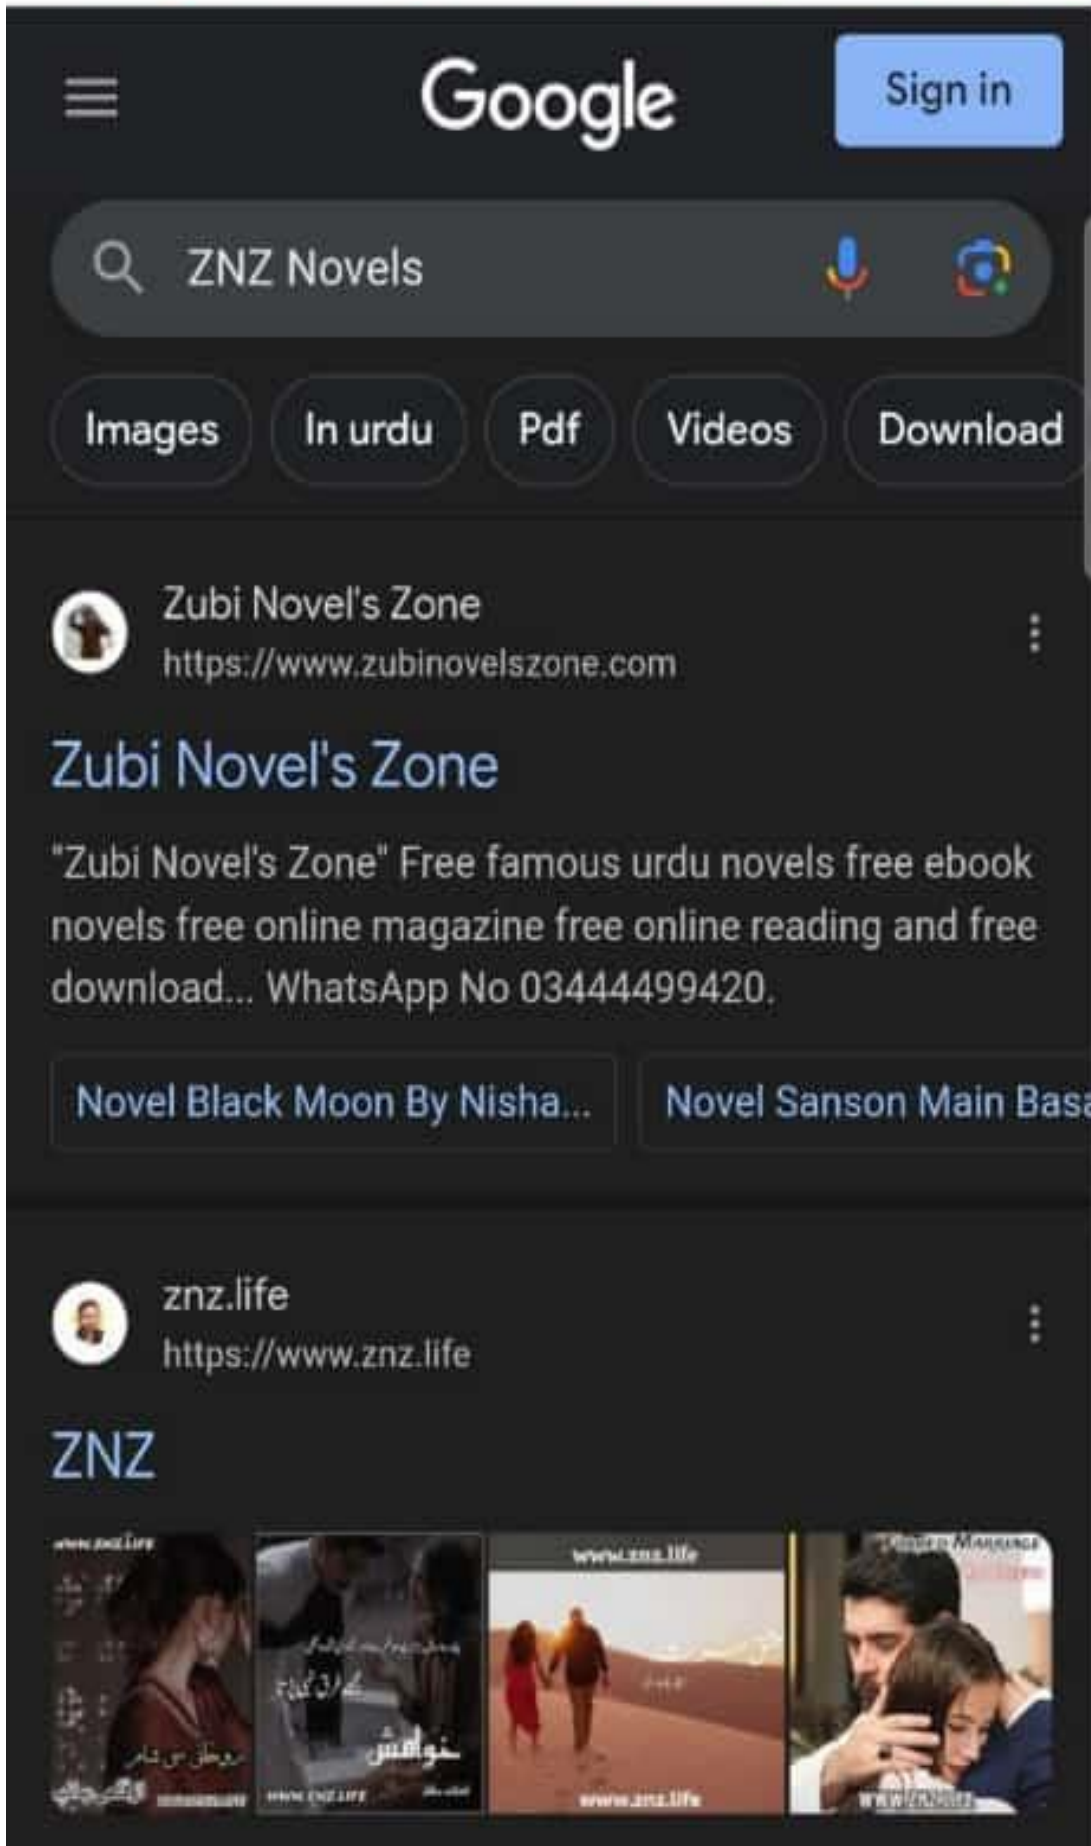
Google

Sign in

ZNZ Novels

Images In urdu Pdf Videos Download

Zubi Novel's Zone
https://www.zubinovelszone.com

Zubi Novel's Zone

"Zubi Novel's Zone" Free famous urdu novels free ebook novels free online magazine free online reading and free download... WhatsApp No 03444499420.

Novel Black Moon By Nisha...

Novel Sanson Main Basa

znz.life
https://www.znz.life

ZNZ

www.znz.life

www.znz.life

خواہش

www.znz.life

www.znz.life

WWW.ZNZ.LIFE